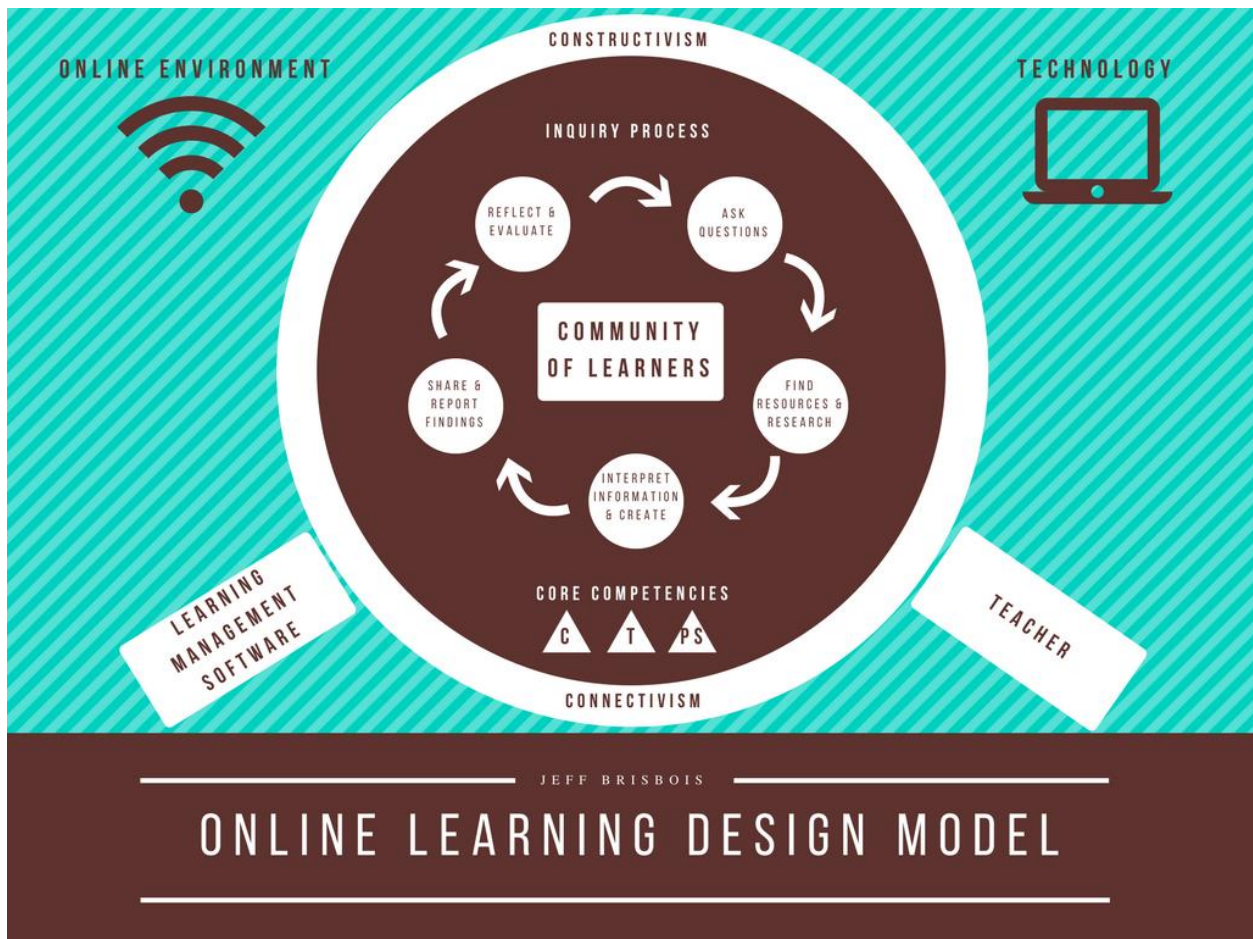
CONSTRUCTIVISM

ONLINE ENVIRONMENT

TECHNOLOGY

INQUIRY PROCESS

REFLECT & EVALUATE

ASK QUESTIONS

COMMUNITY OF LEARNERS

SHARE & REPORT FINDINGS

FIND RESOURCES & RESEARCH

INTERPRET INFORMATION & CREATE

CORE COMPETENCIES

C T PS

LEARNING MANAGEMENT SOFTWARE

TEACHER

CONNECTIVISM

JEFF BRISBOIS

ONLINE LEARNING DESIGN MODEL